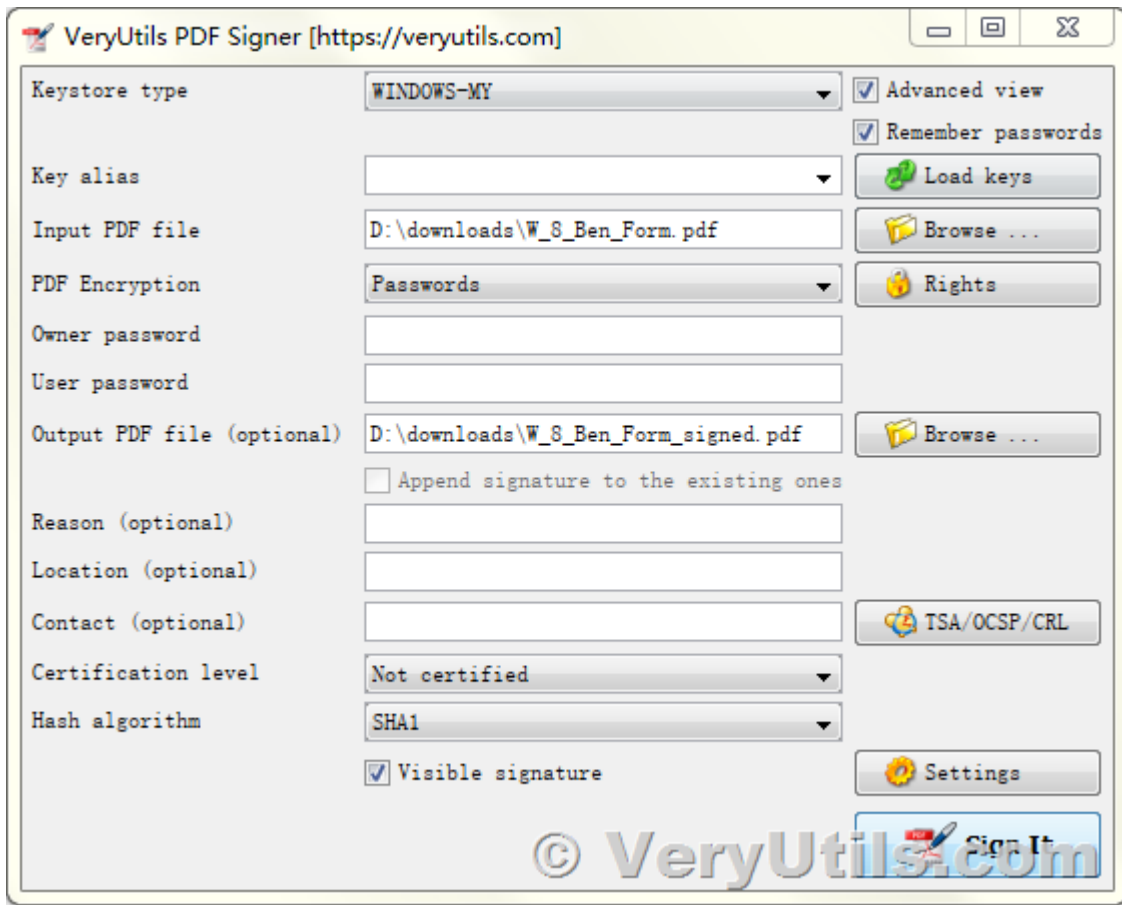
VeryUtils PDF Signer [https://veryutils.com]

Keystore type
WINDOWS-MY
Advanced view
Remember passwords
Key alias
Load keys
Input PDF file
D:\downloads\W_8_Ben_Form.pdf
Browse ...
PDF Encryption
Passwords
Rights
Owner password
User password
Output PDF file (optional)
D:\downloads\W_8_Ben_Form_signed.pdf
Browse ...
Append signature to the existing ones
Reason (optional)
Location (optional)
Contact (optional)
TSA/OCSP/CRL
Certification level
Not certified
Hash algorithm
SHA1
Visible signature
Settings
Sign It

© VeryUtils.com